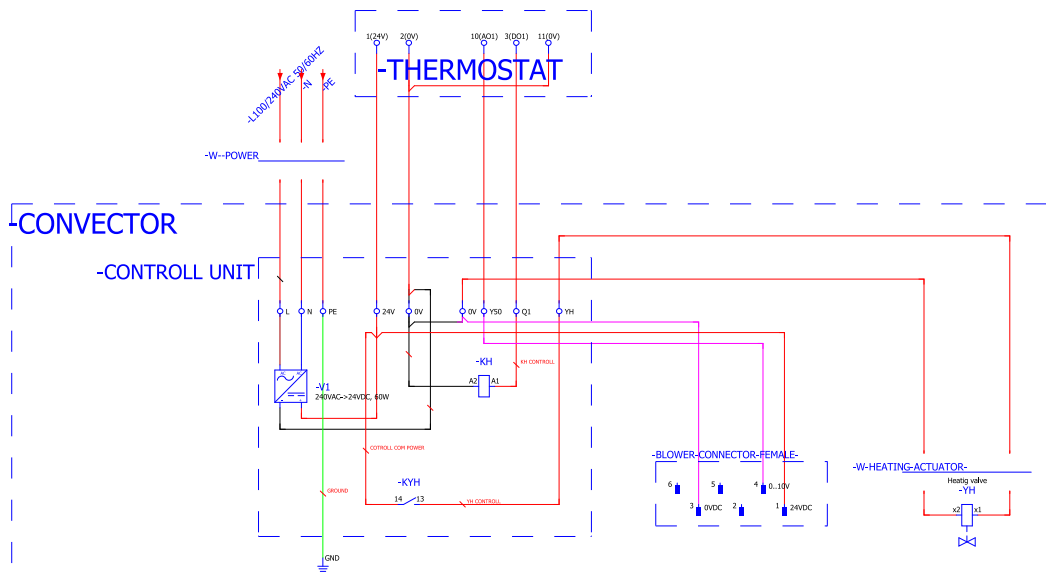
1(24V) 2(0V) 10(AO1) 3(DO1) 11(0V)

-THERMOSTAT

-L100/240VAC 50/60HZ
-N
PE

-W--POWER

-CONVECTOR

-CONTROLL UNIT

L N PE 24V 0V 0V Y50 Q1 YH

-KH

KH CONTROLL

A2 A1

-V1
240VAC->24VDC, 60W

CONTROLL COM POWER

-KYH

14 13

YH CONTROLL

GROUND

GND

-BLOWER-CONNECTOR-FEMALE-

6 5 4 0..10V
3 0VDC 2 1 24VDC

-W-HEATING-ACTUATOR-

Heatig valve
-YH
x2 x1